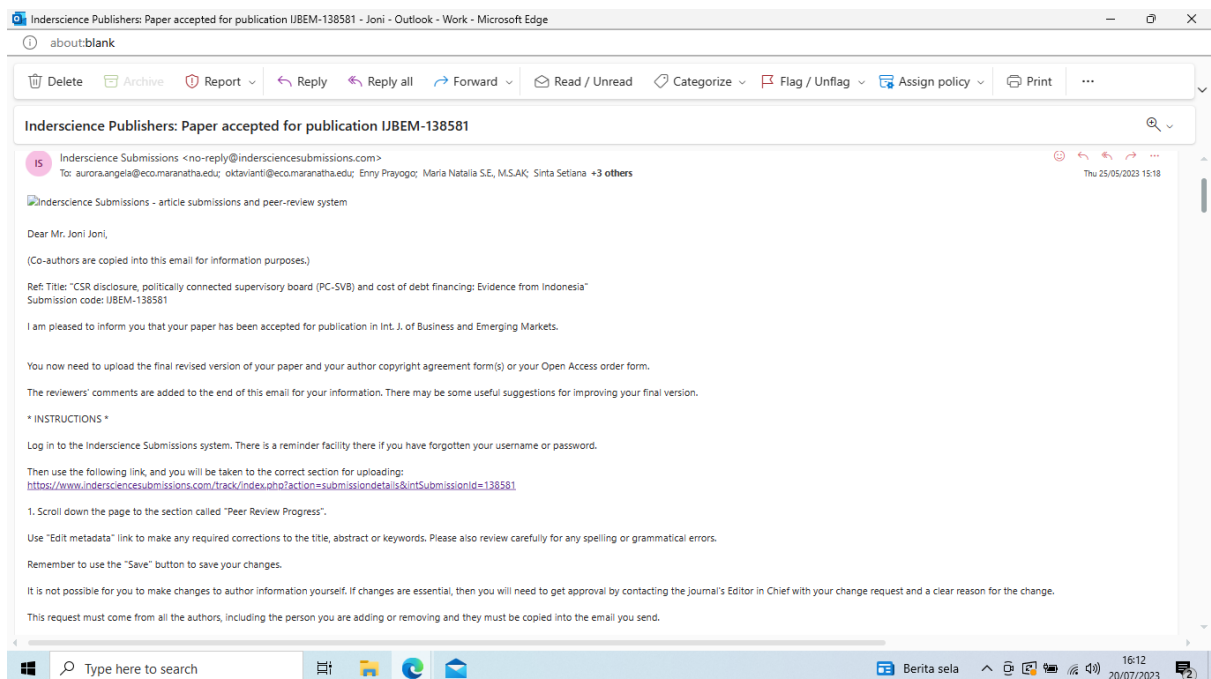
Inderscience Publishers: Paper accepted for publication IJBEM-138581 - Joni - Outlook - Work - Microsoft Edge

about:blank

Delete Archive Report Reply Reply all Forward Read / Unread Categorize Flag / Unflag Assign policy Print ···

Inderscience Publishers: Paper accepted for publication IJBEM-138581

IS Inderscience Submissions <no-reply@indersciencesubmissions.com>
To: aurora.angela@eco.maranatha.edu; oktavianti@eco.maranatha.edu; Enny Prayogo; Maria Natalia S.E., M.S.AK; Sinta Setiana +3 others
Thu 25/05/2023 15:18

Inderscience Submissions - article submissions and peer-review system

Dear Mr. Joni Joni,

(Co-authors are copied into this email for information purposes.)

Ref: Title: "CSR disclosure, politically connected supervisory board (PC-SVB) and cost of debt financing: Evidence from Indonesia"
Submission code: IJBEM-138581

I am pleased to inform you that your paper has been accepted for publication in Int. J. of Business and Emerging Markets.

You now need to upload the final revised version of your paper and your author copyright agreement form(s) or your Open Access order form.

The reviewers' comments are added to the end of this email for your information. There may be some useful suggestions for improving your final version.

* INSTRUCTIONS *

Log in to the Inderscience Submissions system. There is a reminder facility there if you have forgotten your username or password.

Then use the following link, and you will be taken to the correct section for uploading:
https://www.indersciencesubmissions.com/track/index.php?action=submissiondetails&intSubmissionId=138581

1. Scroll down the page to the section called "Peer Review Progress".

Use "Edit metadata" link to make any required corrections to the title, abstract or keywords. Please also review carefully for any spelling or grammatical errors.

Remember to use the "Save" button to save your changes.

It is not possible for you to make changes to author information yourself. If changes are essential, then you will need to get approval by contacting the journal's Editor in Chief with your change request and a clear reason for the change.

This request must come from all the authors, including the person you are adding or removing and they must be copied into the email you send.

Type here to search

Berita sela 16:12 20/07/2023 2